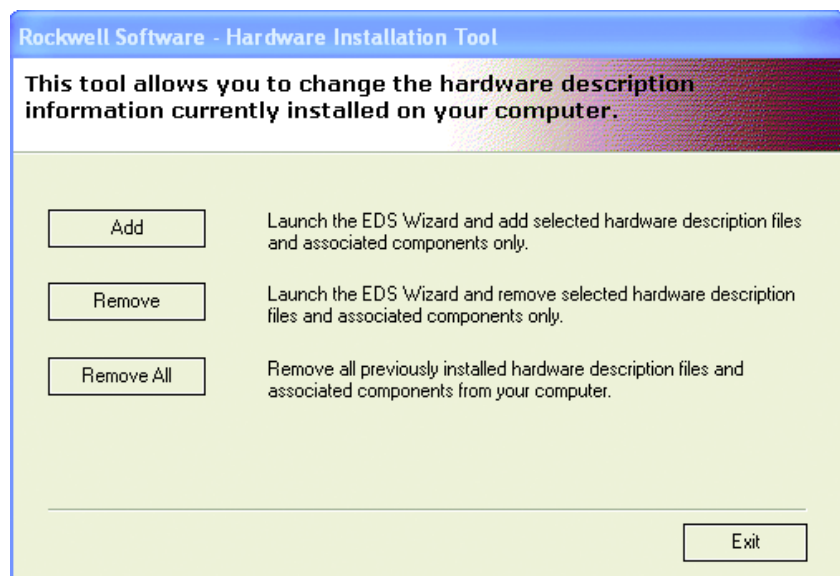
Rockwell Software - Hardware Installation Tool

This tool allows you to change the hardware description information currently installed on your computer.

Add

Launch the EDS Wizard and add selected hardware description files and associated components only.

Remove

Launch the EDS Wizard and remove selected hardware description files and associated components only.

Remove All

Remove all previously installed hardware description files and associated components from your computer.

Exit